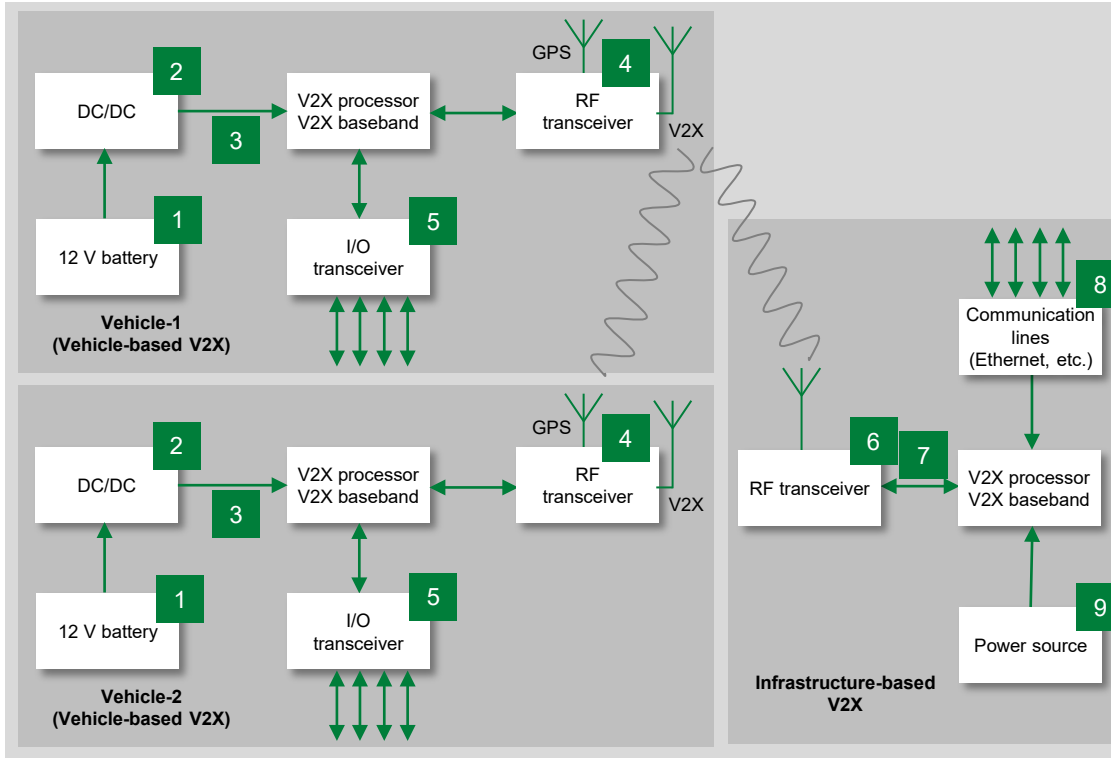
2
DC/DC
3
V2X processor
V2X baseband
GPS
4
RF
transceiver
V2X
1
12 V battery
5
I/O
transceiver
Vehicle-1
(Vehicle-based V2X)

2
DC/DC
3
V2X processor
V2X baseband
GPS
4
RF
transceiver
V2X
1
12 V battery
5
I/O
transceiver
Vehicle-2
(Vehicle-based V2X)

8
Communication
lines
(Ethernet, etc.)
6
RF transceiver
7
V2X processor
V2X baseband
9
Power source
Infrastructure-based
V2X